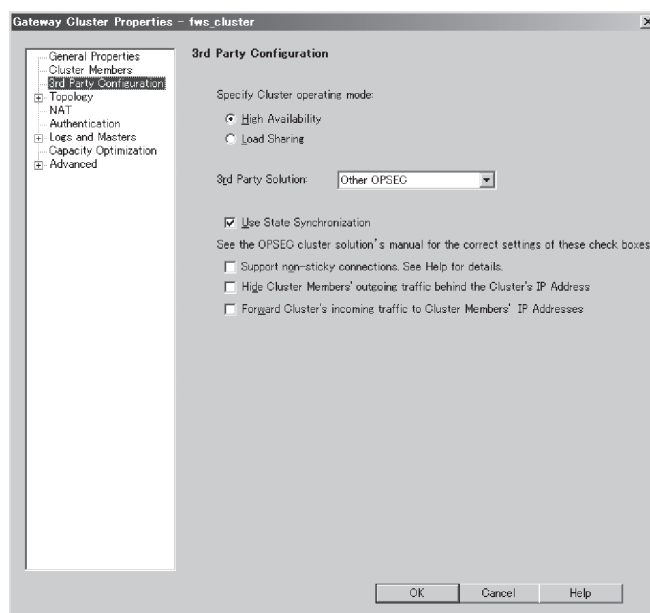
Gateway Cluster Properties - fws_cluster

General Properties
Cluster Members
3rd Party Configuration
Topology
NAT
Authentication
Logs and Masters
Capacity Optimization
Advanced

3rd Party Configuration

Specify Cluster operating mode:

High Availability

Load Sharing

3rd Party Solution: Other OPSEC

Use State Synchronization

See the OPSEC cluster solution's manual for the correct settings of these check boxes

Support non-sticky connections. See Help for details.

Hide Cluster Members' outgoing traffic behind the Cluster's IP Address

Forward Cluster's incoming traffic to Cluster Members' IP Addresses

OK Cancel Help